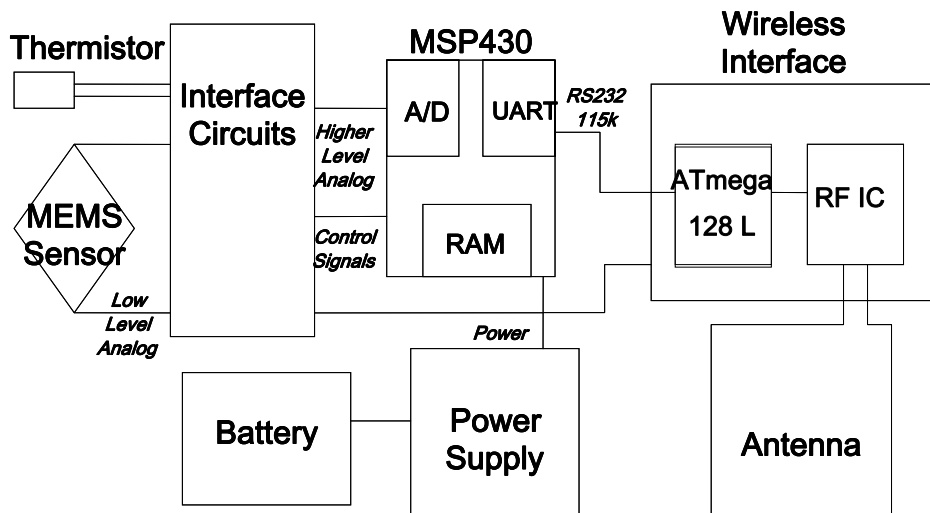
Thermistor

Interface Circuits

MEMS Sensor

Low Level Analog

Higher Level Analog

Control Signals

MSP430

A/D

UART

RAM

RS232 115k

Wireless Interface

ATmega 128 L

RF IC

Power

Battery

Power Supply

Antenna